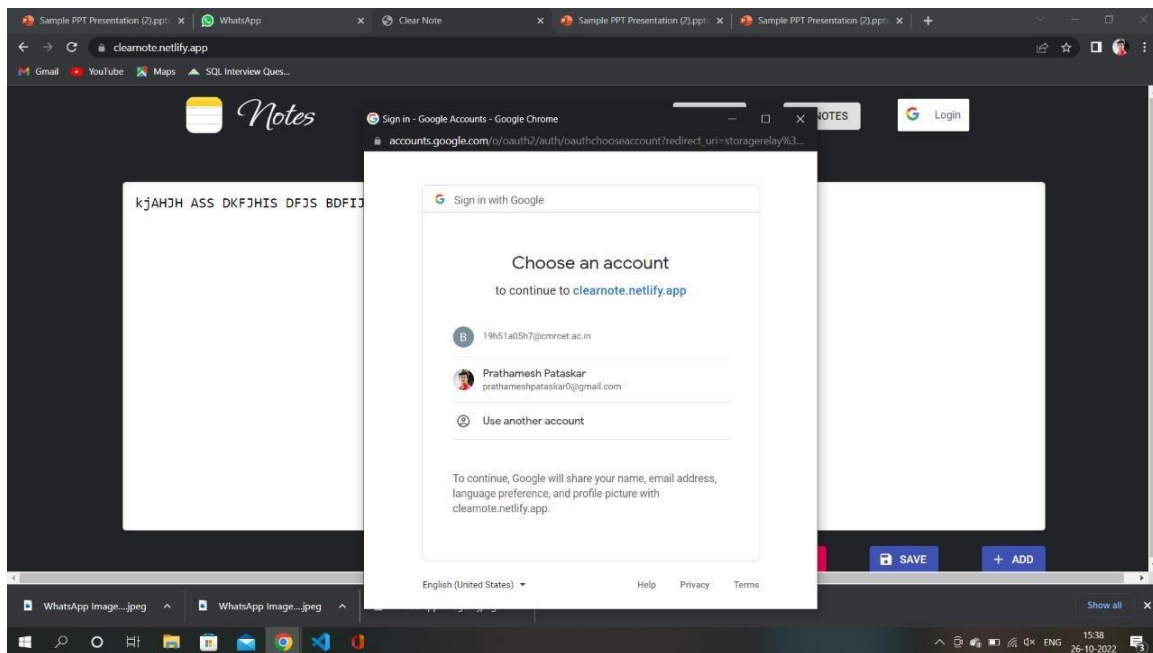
Sample PPT Presentation (2).pptx × | WhatsApp × | Clear Note × | Sample PPT Presentation (2).pptx × | Sample PPT Presentation (2).pptx × | +

clearnote.netlify.app

Gmail YouTube Maps SQL Interview Ques...

Notes

NOTES

Login

kjAHJH ASS DKFJHIS DFJS BDFIJ

Sign in - Google Accounts - Google Chrome

accounts.google.com/o/oauth2/auth/oauthchooseaccount?redirect_uri=storagerelay%3...

Sign in with Google

Choose an account

to continue to clearnote.netlify.app

B 19h51a05h7@cmrcet.ac.in

Prathamesh Pataskar
prathameshpataskar0@gmail.com

Use another account

To continue, Google will share your name, email address, language preference, and profile picture with clearnote.netlify.app.

English (United States)

Help Privacy Terms

SAVE

+ ADD

WhatsApp Image....jpeg

WhatsApp Image....jpeg

Show all

ENG 15:38 26-10-2022